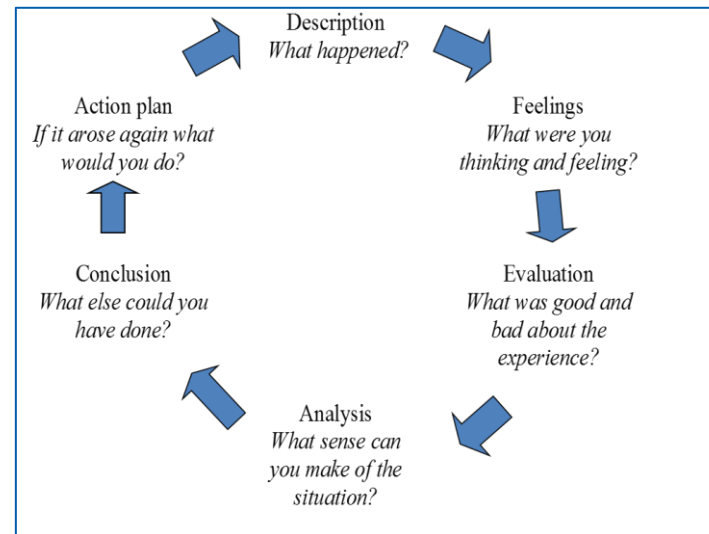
Description
*What happened?*

Feelings
*What were you thinking and feeling?*

Evaluation
*What was good and bad about the experience?*

Analysis
*What sense can you make of the situation?*

Conclusion
*What else could you have done?*

Action plan
*If it arose again what would you do?*